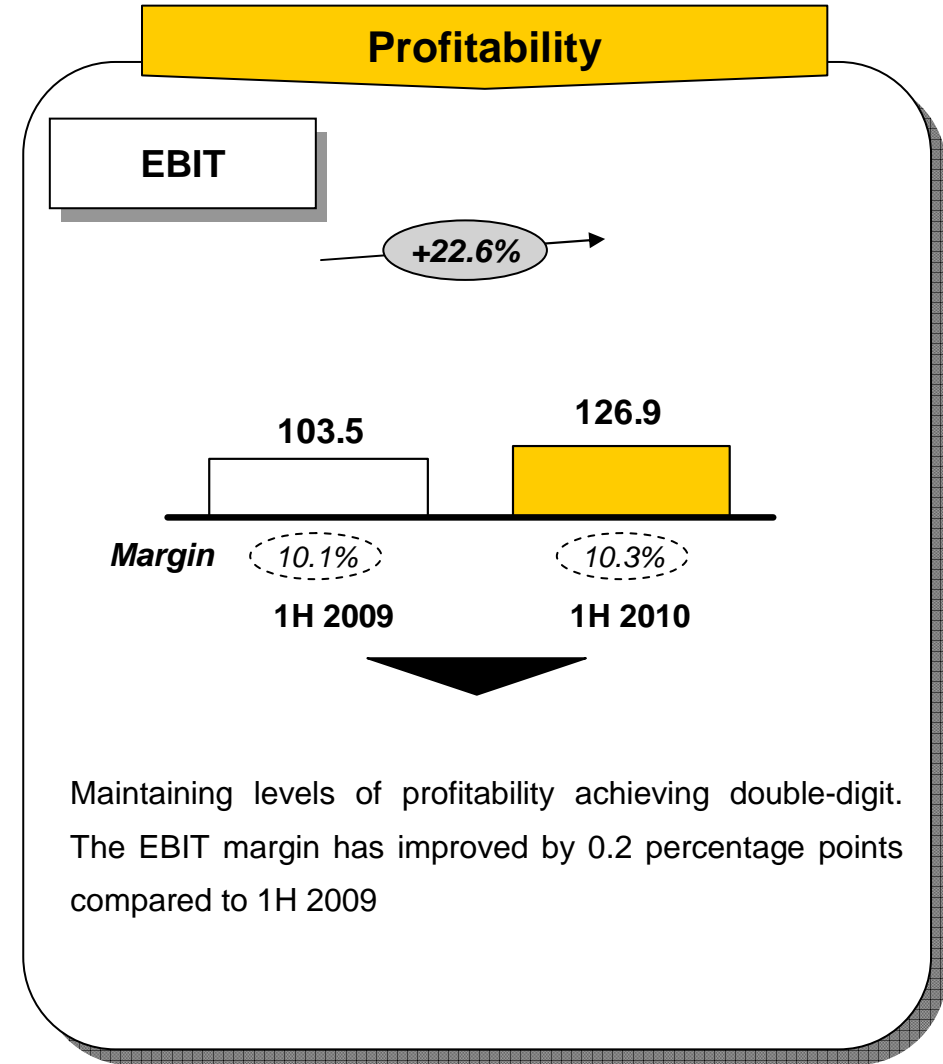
Profitability

EBIT

+22.6%

103.5

126.9

Margin 10.1% 10.3%

1H 2009 1H 2010

Maintaining levels of profitability achieving double-digit. The EBIT margin has improved by 0.2 percentage points compared to 1H 2009